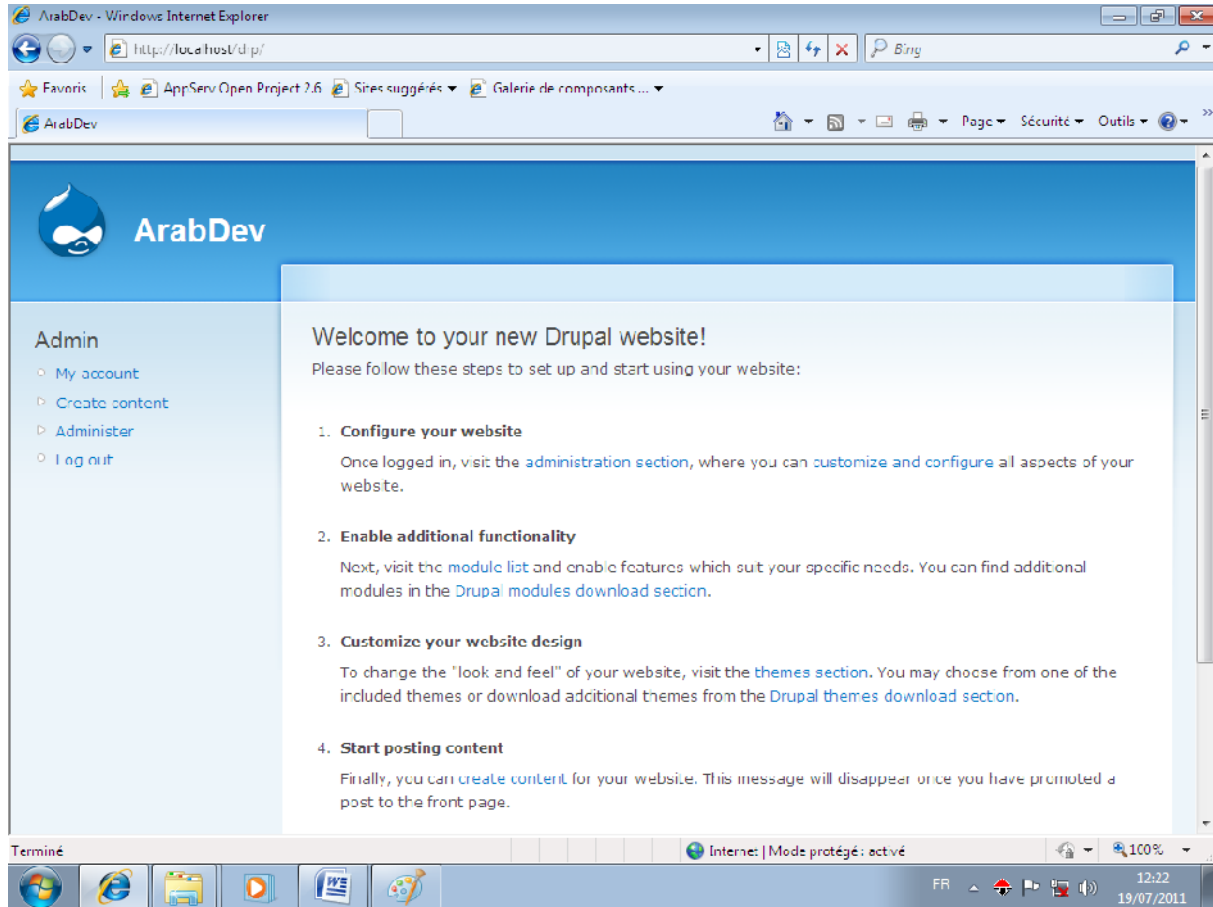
ArabDev - Windows Internet Explorer

http://localhost/drp/

Bing

Favoris | AppServ Open Project 2.6 | Sites suggérés ▾ | Galerie de composants ... ▾

ArabDev

Page ▾ Sécurité ▾ Outils ▾

ArabDev

Admin

My account

Create content

Administer

Log out

Welcome to your new Drupal website!

Please follow these steps to set up and start using your website:

1. Configure your website

Once logged in, visit the administration section, where you can customize and configure all aspects of your website.

2. Enable additional functionality

Next, visit the module list and enable features which suit your specific needs. You can find additional modules in the Drupal modules download section.

3. Customize your website design

To change the "look and feel" of your website, visit the themes section. You may choose from one of the included themes or download additional themes from the Drupal themes download section.

4. Start posting content

Finally, you can create content for your website. This message will disappear once you have promoted a post to the front page.

Terminé

Internet | Mode protégé : activé

100%

FR

12:22
19/07/2011